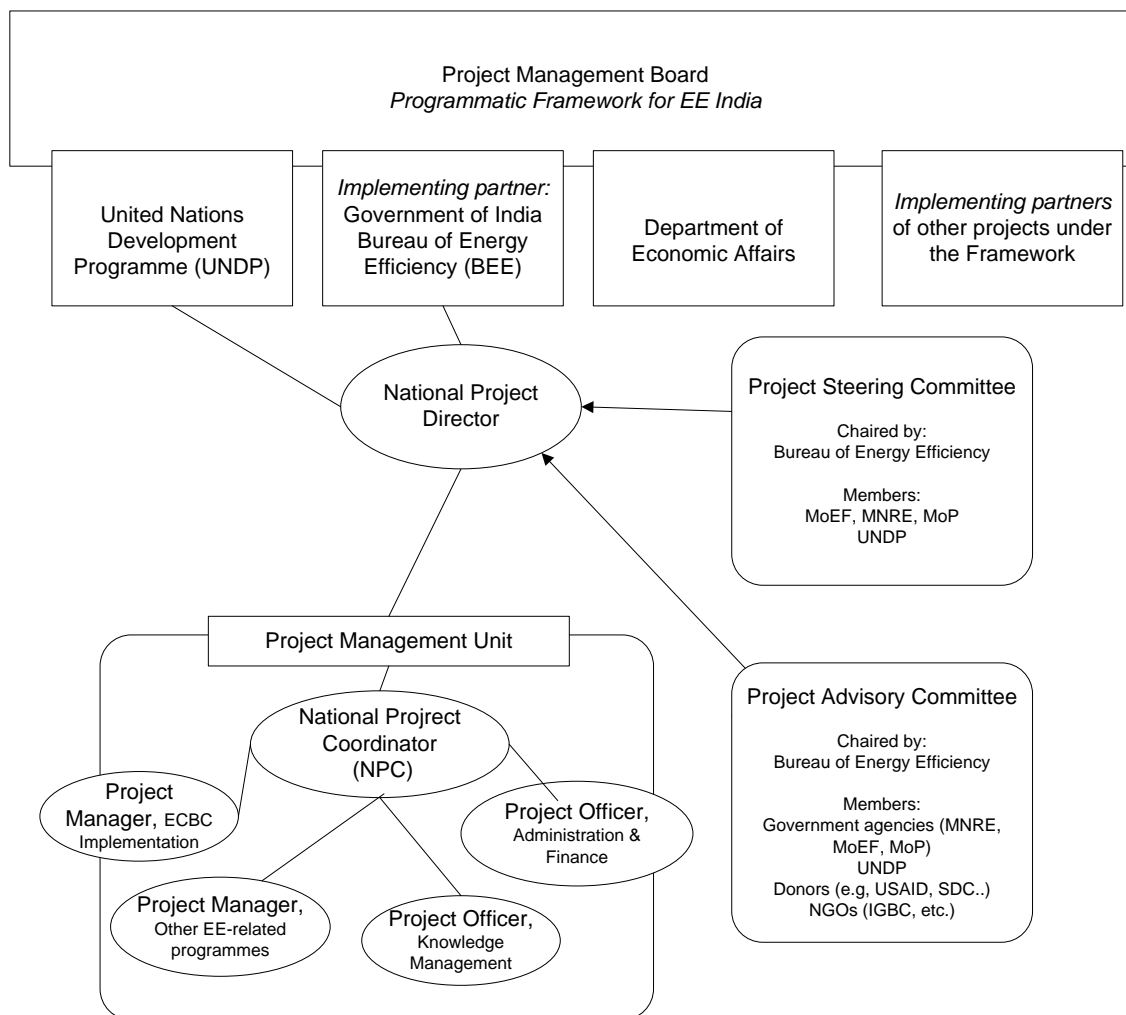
Project Management Board
*Programmatic Framework for EE India*

United Nations Development Programme (UNDP)

*Implementing partner:* Government of India Bureau of Energy Efficiency (BEE)

Department of Economic Affairs

*Implementing partners* of other projects under the Framework

National Project Director

Project Steering Committee

Chaired by:
Bureau of Energy Efficiency

Members:
MoEF, MNRE, MoP
UNDP

Project Management Unit

National Projrect Coordinator (NPC)

Project Manager, ECBC Implementation

Project Officer, Administration & Finance

Project Manager, Other EE-related programmes

Project Officer, Knowledge Management

Project Advisory Committee

Chaired by:
Bureau of Energy Efficiency

Members:
Government agencies (MNRE, MoEF, MoP)
UNDP
Donors (e.g, USAID, SDC..)
NGOs (IGBC, etc.)